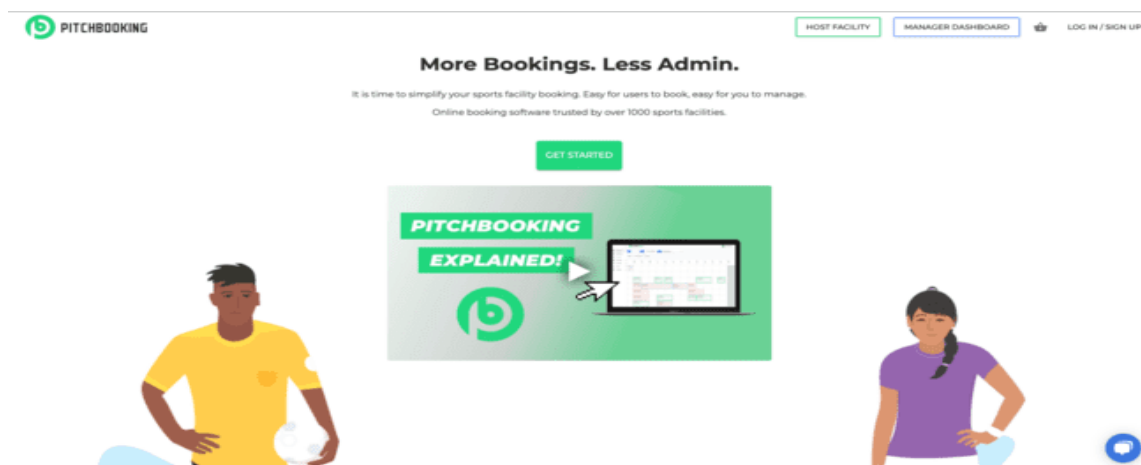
PITCHBOOKING

HOST FACILITY
MANAGER DASHBOARD
LOG IN / SIGN UP

More Bookings. Less Admin.

It is time to simplify your sports facility booking. Easy for users to book, easy for you to manage.

Online booking software trusted by over 1000 sports facilities.

GET STARTED

PITCHBOOKING
EXPLAINED!